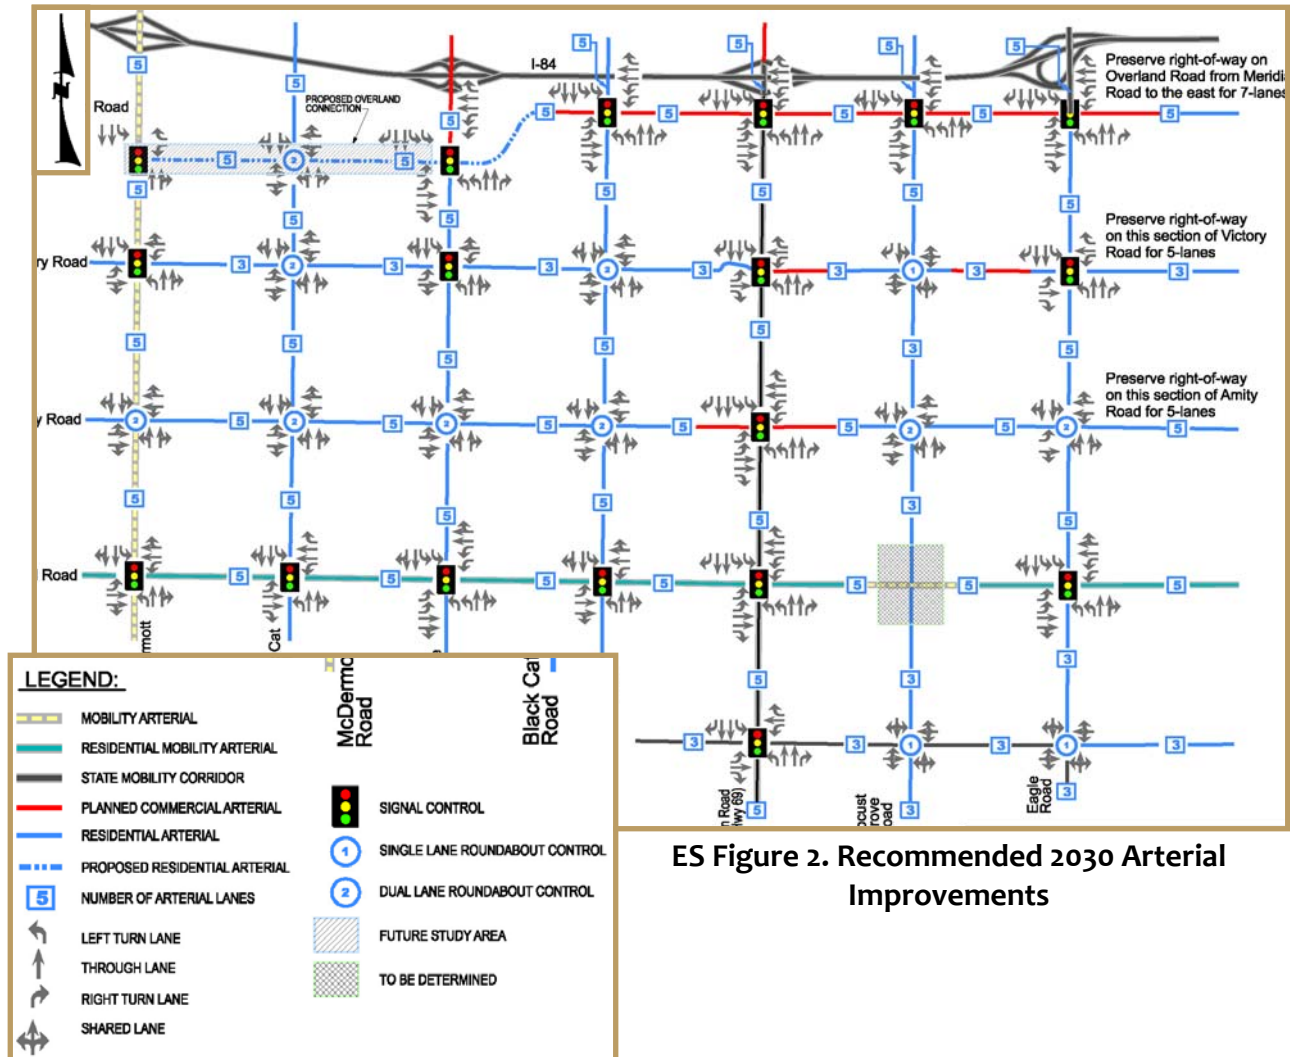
N

Road

PROPOSED OVERLAND CONNECTION

I-84

Preserve right-of-way on Overland Road from Meridi Road to the east for 7-lanes

Preserve right-of-way on this section of Victory Road for 5-lanes

Preserve right-of-way on this section of Amity Road for 5-lanes

ry Road

y Road

Road

rmott

Cat

McDermo Road

Black Ca Road

n Road wy 69)

ocust rove oad

Eagle Road

5 5 5 5 5 5 5 5 5 5 5 5 5 5 5 5 5 5 5 5 5 5 5 5 5 5 5 5 5 5 5 5 5 5 5 5 5 5 5 5 5 5 5 5 5 5

3 3 3 3 3 3 3 3 3 3 3 3 3 3 3 3 3

2 2 2 2 2 2 2 2 2 2 2

1 1 1 1

LEGEND:

MOBILITY ARTERIAL

RESIDENTIAL MOBILITY ARTERIAL

STATE MOBILITY CORRIDOR

PLANNED COMMERCIAL ARTERIAL

RESIDENTIAL ARTERIAL

PROPOSED RESIDENTIAL ARTERIAL

5 NUMBER OF ARTERIAL LANES

LEFT TURN LANE

THROUGH LANE

RIGHT TURN LANE

SHARED LANE

SIGNAL CONTROL

1 SINGLE LANE ROUNDABOUT CONTROL

2 DUAL LANE ROUNDABOUT CONTROL

FUTURE STUDY AREA

TO BE DETERMINED

ES Figure 2. Recommended 2030 Arterial Improvements